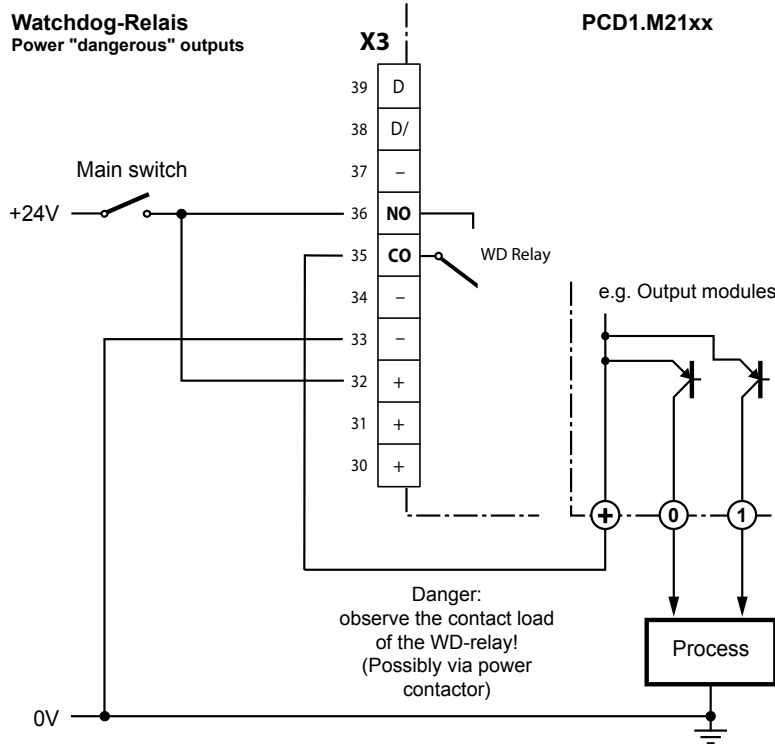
Watchdog-Relais
Power "dangerous" outputs

X3

PCD1.M21xx

39 D
38 D/
37 –
36 NO
35 CO
34 –
33 –
32 +
31 +
30 +

Main switch

+24V

WD Relay

e.g. Output modules

+ 0 1

Danger:
observe the contact load of the WD-relay!
(Possibly via power contactor)

Process

0V